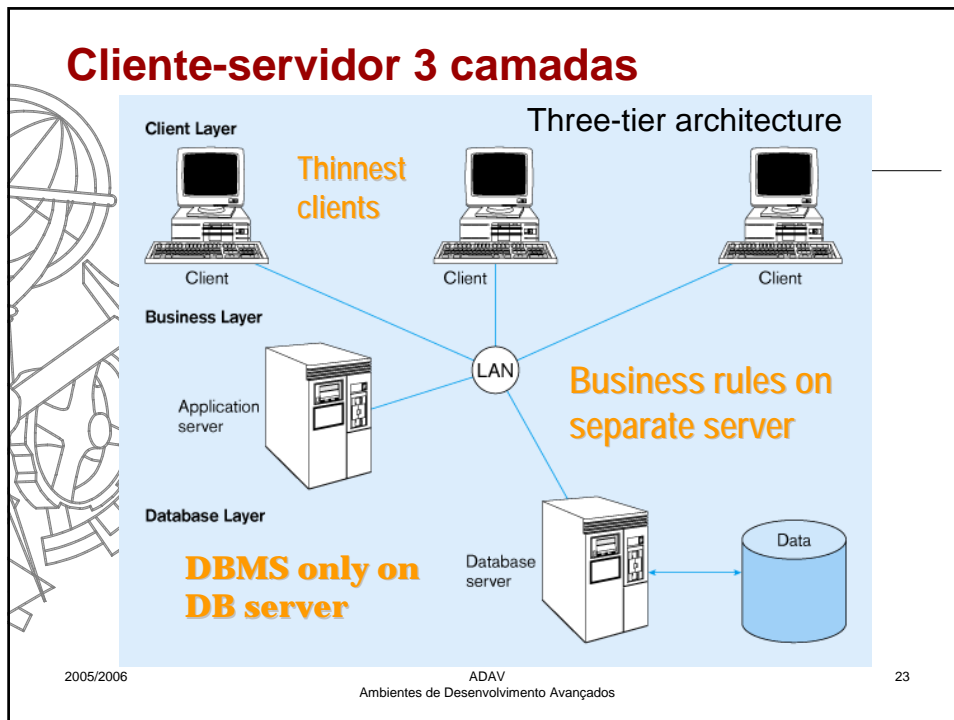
Cliente-servidor 3 camadas

Client Layer

Three-tier architecture

Thinnest clients

Client

Client

Client

Business Layer

LAN

Application server

Business rules on separate server

Database Layer

Data

Database server

DBMS only on DB server

2005/2006

ADAV
Ambientes de Desenvolvimento Avançados

23